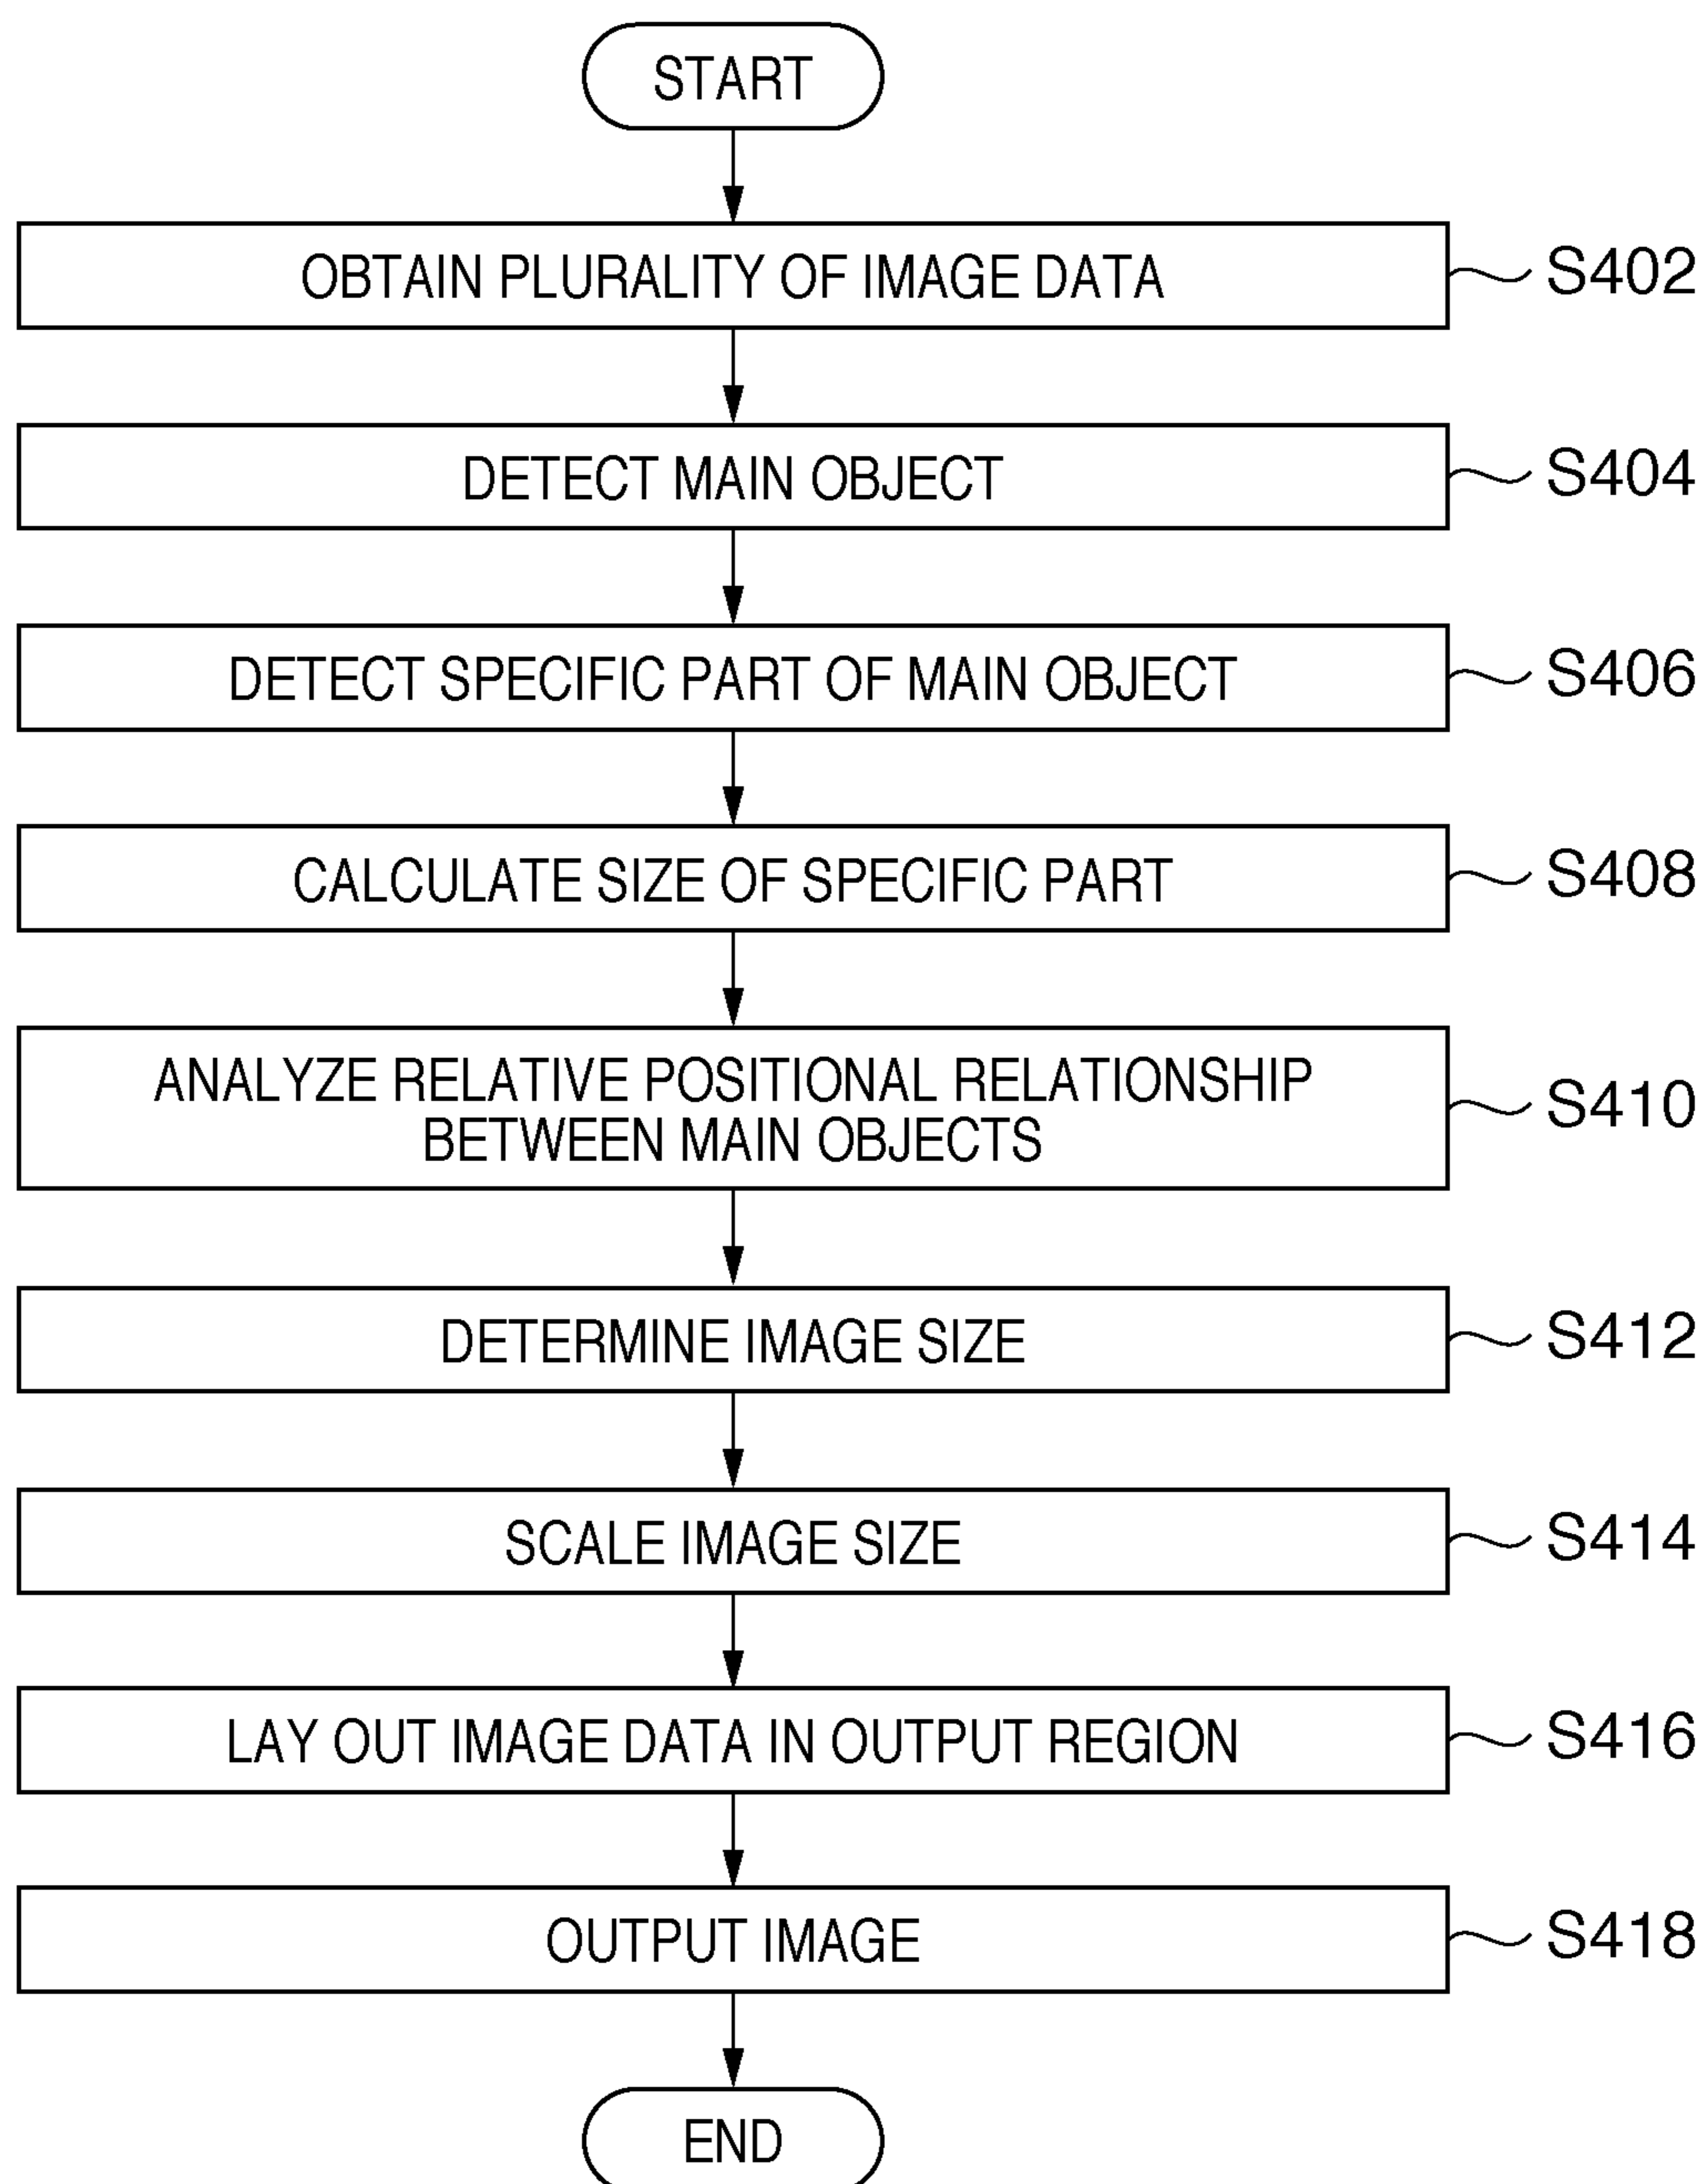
START

OBTAIN PLURALITY OF IMAGE DATA

S402

DETECT MAIN OBJECT

S404

DETECT SPECIFIC PART OF MAIN OBJECT

S406

CALCULATE SIZE OF SPECIFIC PART

S408

ANALYZE RELATIVE POSITIONAL RELATIONSHIP BETWEEN MAIN OBJECTS

S410

DETERMINE IMAGE SIZE

S412

SCALE IMAGE SIZE

S414

LAY OUT IMAGE DATA IN OUTPUT REGION

S416

OUTPUT IMAGE

S418

END